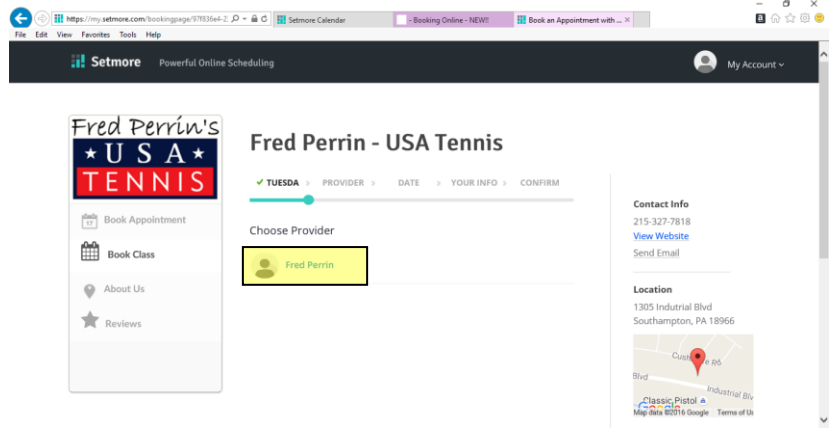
https://my.setmore.com/bookingpage/97f836e4-2

Setmore Calendar

- Booking Online - NEW!!

Book an Appointment with ...

File Edit View Favorites Tools Help

Setmore Powerful Online Scheduling

My Account

Fred Perrin's
★ U S A ★
TENNIS

Book Appointment

Book Class

About Us

Reviews

Fred Perrin - USA Tennis

✔ TUESDA > PROVIDER > DATE > YOUR INFO > CONFIRM

Choose Provider

Fred Perrin

Contact Info

215-327-7818

View Website

Send Email

Location

1305 Indutrial Blvd

Southampton, PA 18966

Cust Rd

Blvd

Industrial Blv

Classic Pistol

Map data ©2016 Google Terms of U